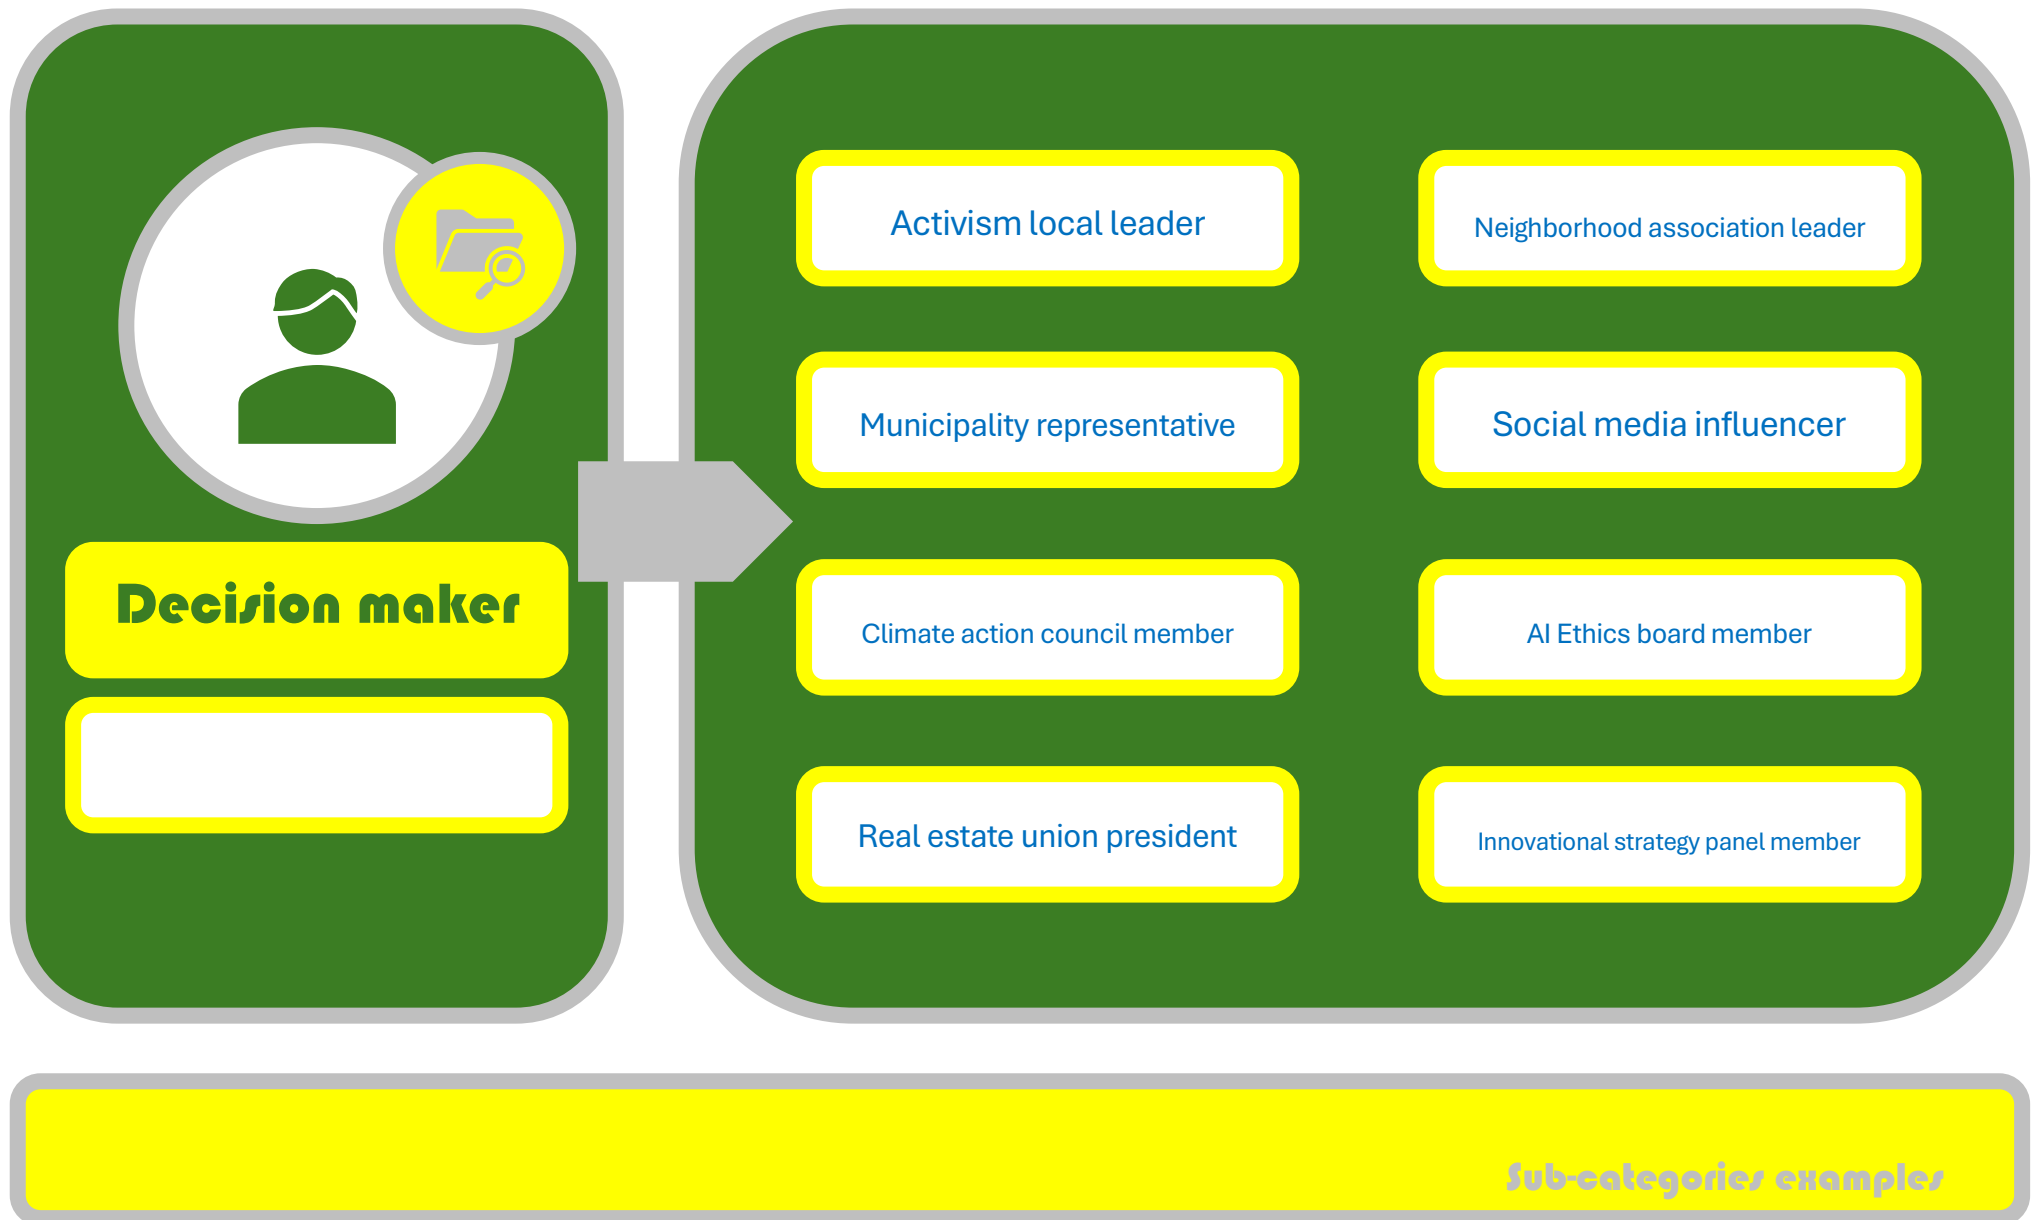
Decision maker

Activism local leader

Neighborhood association leader

Municipality representative

Social media influencer

Climate action council member

AI Ethics board member

Real estate union president

Innovational strategy panel member

Sub-categories examples